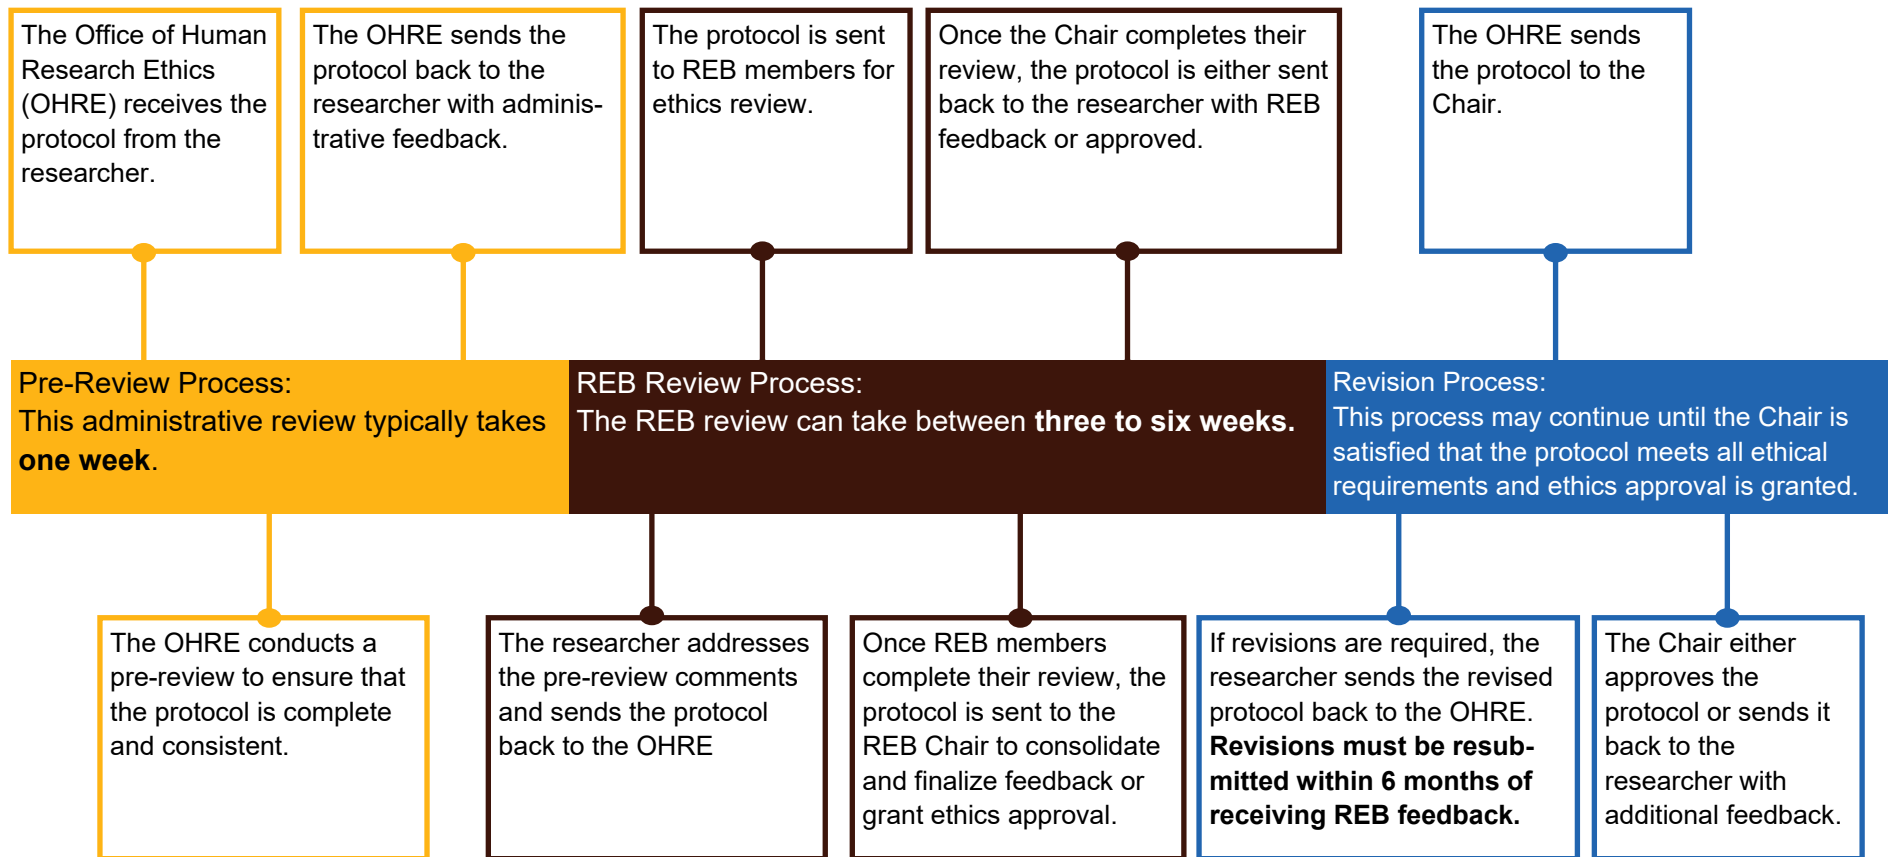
The Office of Human Research Ethics (OHRE) receives the protocol from the researcher.

The OHRE sends the protocol back to the researcher with administrative feedback.

The protocol is sent to REB members for ethics review.

Once the Chair completes their review, the protocol is either sent back to the researcher with REB feedback or approved.

The OHRE sends the protocol to the Chair.

Pre-Review Process:
This administrative review typically takes **one week**.

REB Review Process:
The REB review can take between **three to six weeks.**

Revision Process:
This process may continue until the Chair is satisfied that the protocol meets all ethical requirements and ethics approval is granted.

The OHRE conducts a pre-review to ensure that the protocol is complete and consistent.

The researcher addresses the pre-review comments and sends the protocol back to the OHRE

Once REB members complete their review, the protocol is sent to the REB Chair to consolidate and finalize feedback or grant ethics approval.

If revisions are required, the researcher sends the revised protocol back to the OHRE. **Revisions must be resubmitted within 6 months of receiving REB feedback.**

The Chair either approves the protocol or sends it back to the researcher with additional feedback.